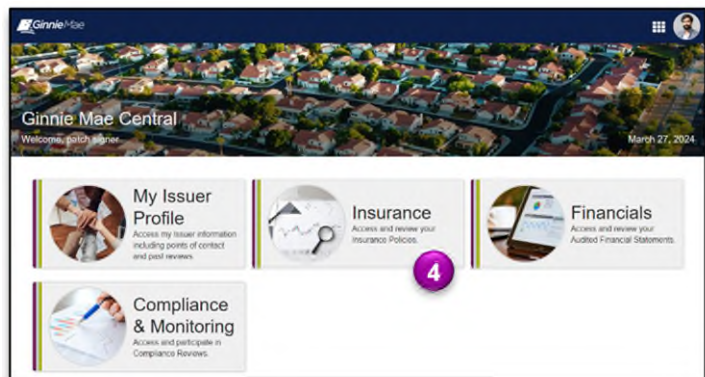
GinnieMae

Ginnie Mae Central

Welcome, patch signer

March 27, 2024

My Issuer Profile

Access my Issuer information including points of contact and past reviews.

Insurance

Access and review your Insurance Policies.

4

Financials

Access and review your Audited Financial Statements.

Compliance & Monitoring

Access and participate in Compliance Reviews.